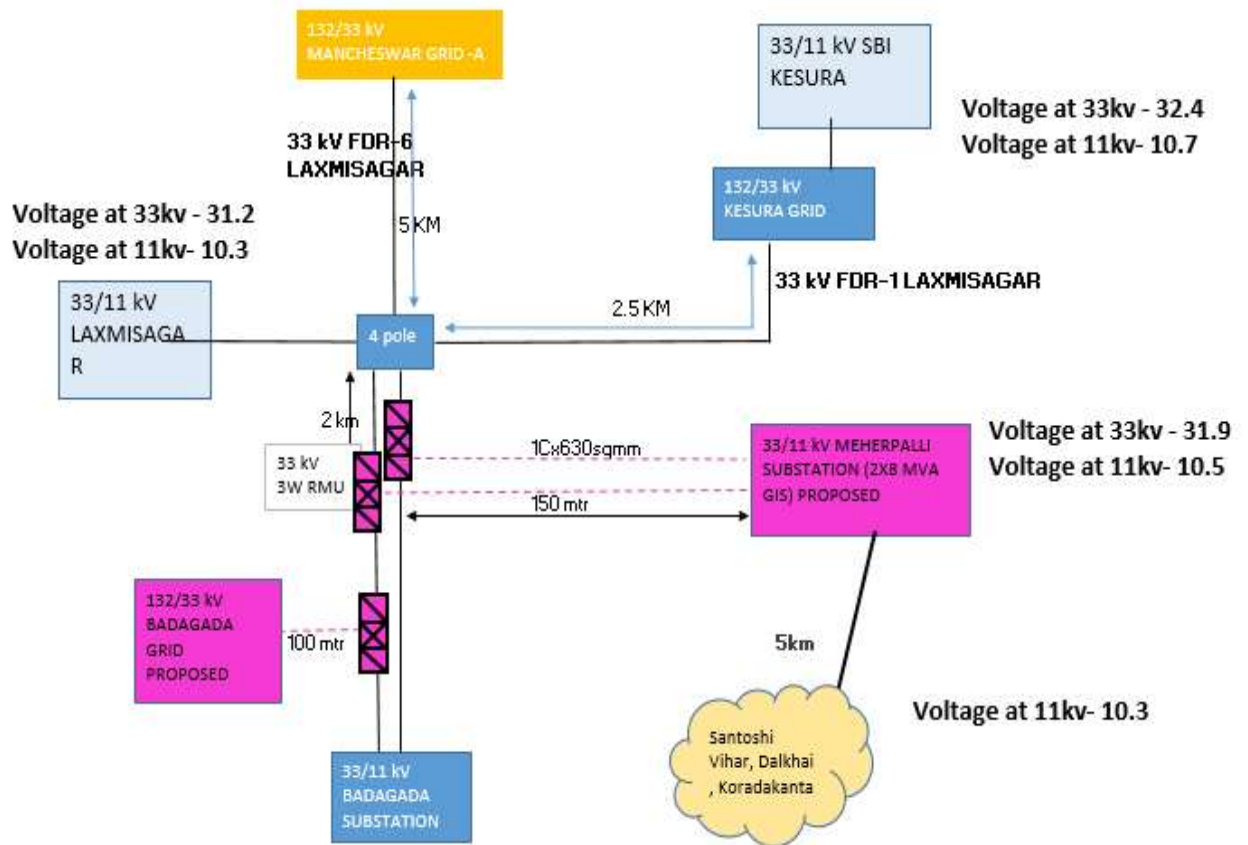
132/33 kV
MANCHESWAR GRID -A

33/11 kV SBI
KESURA

Voltage at 33kv - 32.4
Voltage at 11kv- 10.7

33 kV FDR-6
LAXMISAGAR

132/33 kV
KESURA GRID

Voltage at 33kv - 31.2
Voltage at 11kv- 10.3

5 KM

33 kV FDR-1 LAXMISAGAR

33/11 kV
LAXMISAGA
R

2.5 KM

4 pole

2 km

33 kV
3W RMU

1Cx630sqmm

33/11 kV MEHERPALLI
SUBSTATION (2X8 MVA
GIS) PROPOSED

Voltage at 33kv - 31.9
Voltage at 11kv- 10.5

150 mtr

132/33 kV
BADAGADA
GRID
PROPOSED

100 mtr

5km

Voltage at 11kv- 10.3

Santoshi
Vihar, Dalkhai
, Koradakanta

33/11 kV
BADAGADA
SUBSTATION